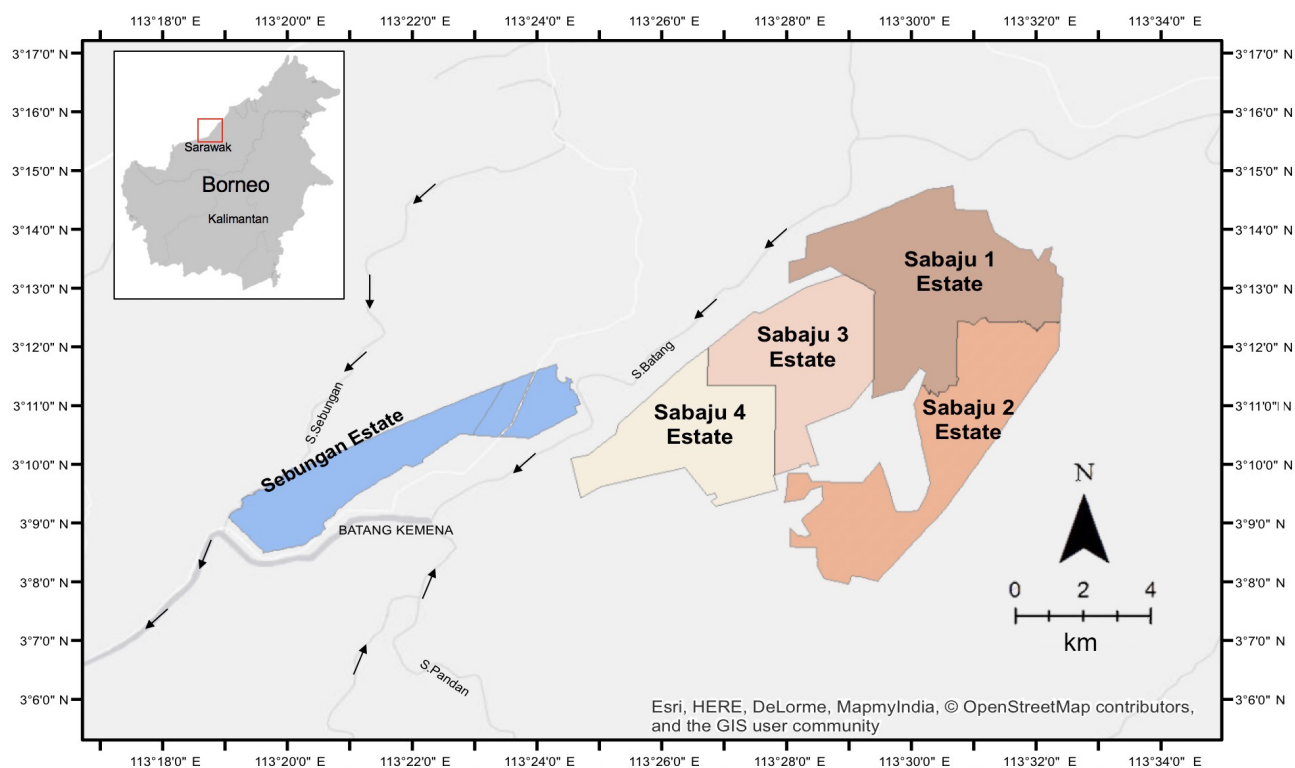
113°18'0" E 113°20'0" E 113°22'0" E 113°24'0" E 113°26'0" E 113°28'0" E 113°30'0" E 113°32'0" E 113°34'0" E

3°17'0" N
3°16'0" N
3°15'0" N
3°14'0" N
3°13'0" N
3°12'0" N
3°11'0" N
3°10'0" N
3°9'0" N
3°8'0" N
3°7'0" N
3°6'0" N

Sarawak
Borneo
Kalimantan

Sabaju 1 Estate
Sabaju 3 Estate
Sabaju 4 Estate
Sabaju 2 Estate
S.Batang
S.Sebungan
Sebungan Estate
BATANG KEMENA
S.Pandan

N
0 2 4
km

Esri, HERE, DeLorme, MapmyIndia, © OpenStreetMap contributors, and the GIS user community

3°17'0" N
3°16'0" N
3°15'0" N
3°14'0" N
3°13'0" N
3°12'0" N
3°11'0" N
3°10'0" N
3°9'0" N
3°8'0" N
3°7'0" N
3°6'0" N

113°18'0" E 113°20'0" E 113°22'0" E 113°24'0" E 113°26'0" E 113°28'0" E 113°30'0" E 113°32'0" E 113°34'0" E